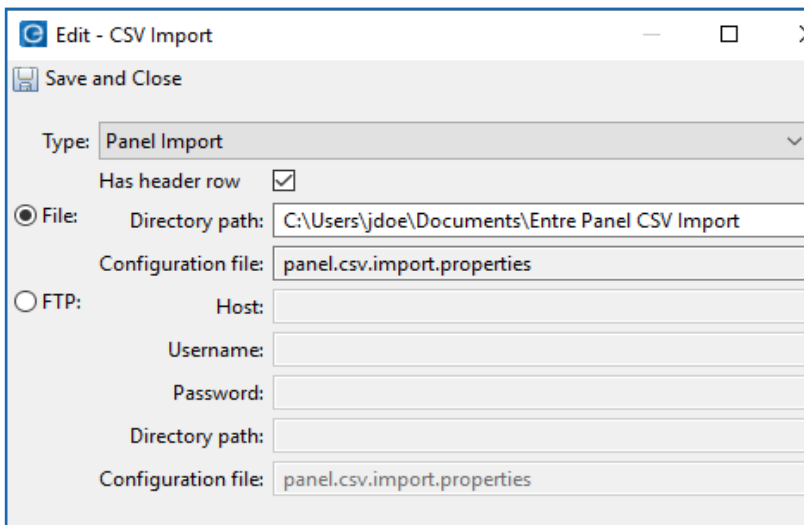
Edit - CSV Import

Save and Close

Type: Panel Import

Has header row

File:

Directory path: C:\Users\jdoe\Documents\Entre Panel CSV Import

Configuration file: panel.csv.import.properties

FTP:

Host:

Username:

Password:

Directory path:

Configuration file: panel.csv.import.properties